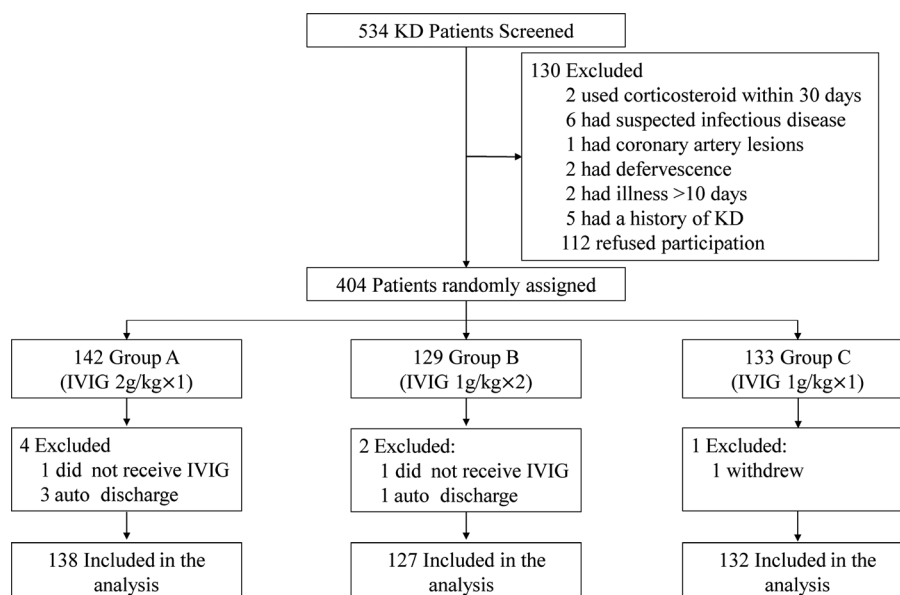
534 KD Patients Screened

130 Excluded
2 used corticosteroid within 30 days
6 had suspected infectious disease
1 had coronary artery lesions
2 had defervescence
2 had illness >10 days
5 had a history of KD
112 refused participation

404 Patients randomly assigned

142 Group A
(IVIG 2g/kg×1)

4 Excluded
1 did not receive IVIG
3 auto discharge

138 Included in the analysis

129 Group B
(IVIG 1g/kg×2)

2 Excluded:
1 did not receive IVIG
1 auto discharge

127 Included in the analysis

133 Group C
(IVIG 1g/kg×1)

1 Excluded:
1 withdrew

132 Included in the analysis